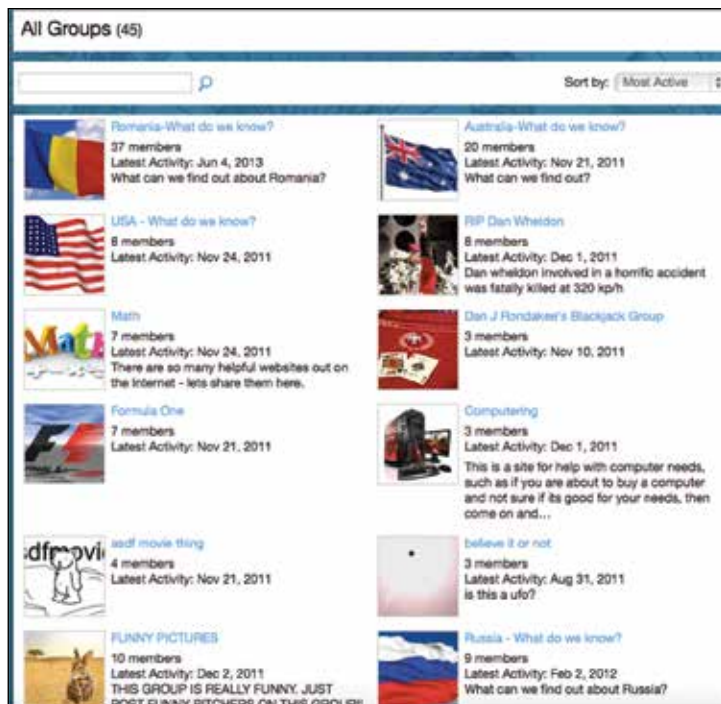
All Groups (45)

Sort by: Most Active

Romania-What do we know?
37 members
Latest Activity: Jun 4, 2013
What can we find out about Romania?

Australia-What do we know?
20 members
Latest Activity: Nov 21, 2011
What can we find out?

USA - What do we know?
8 members
Latest Activity: Nov 24, 2011

RIP Dan Wheldon
8 members
Latest Activity: Dec 1, 2011
Dan wheldon involved in a horrific accident was fatally killed at 320 kp/h

Math
7 members
Latest Activity: Nov 24, 2011
There are so many helpful websites out on the Internet - lets share them here.

Math

Dan J Rondaker's Blackjack Group
3 members
Latest Activity: Nov 10, 2011

Formula One
7 members
Latest Activity: Nov 21, 2011

Computering
3 members
Latest Activity: Dec 1, 2011
This is a site for help with computer needs, such as if you are about to buy a computer and not sure if its good for your needs, then come on and...

asdf movie thing
4 members
Latest Activity: Nov 21, 2011

sdfmovi

believe it or not
3 members
Latest Activity: Aug 31, 2011
is this a ufo?

FUNNY PICTURES
10 members
Latest Activity: Dec 2, 2011
THIS GROUP IS REALLY FUNNY. JUST POST FUNNY PITCHERS ON THIS GROUP!

Russia - What do we know?
9 members
Latest Activity: Feb 2, 2012
What can we find out about Russia?